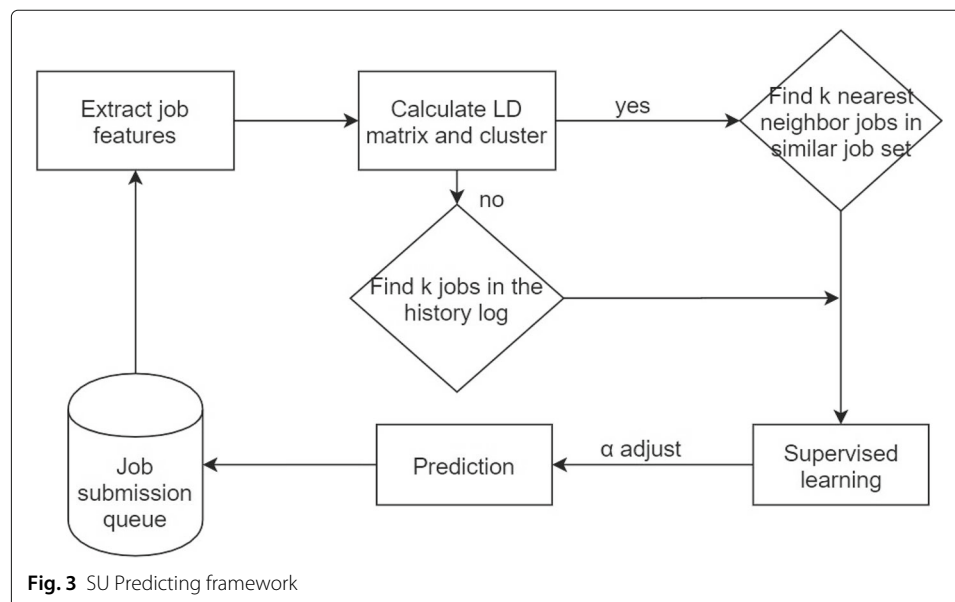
Extract job features

Calculate LD matrix and cluster

yes

Find k nearest neighbor jobs in similar job set

no

Find k jobs in the history log

Job submission queue

Prediction

α adjust

Supervised learning

**Fig. 3** SU Predicting framework